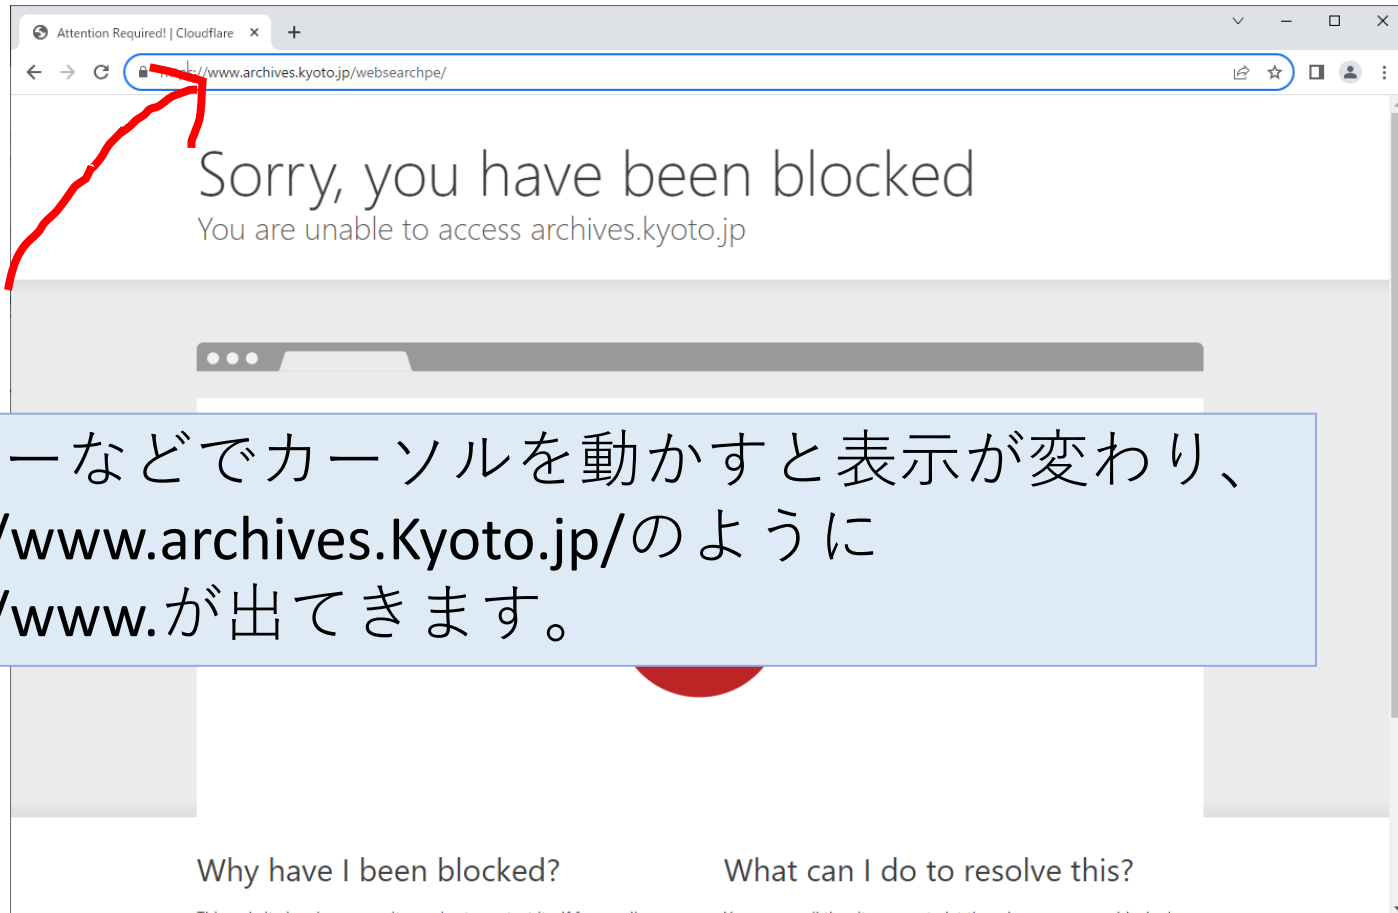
Attention Required! | Cloudflare ×

+

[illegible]//www.archives.kyoto.jp/websearchpe/

Sorry, you have been blocked

You are unable to access archives.kyoto.jp

ーなどでカーソルを動かすと表示が変わり、
/www.archives.Kyoto.jp/のように
/www.が出てきます。

Why have I been blocked?

What can I do to resolve this?

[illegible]